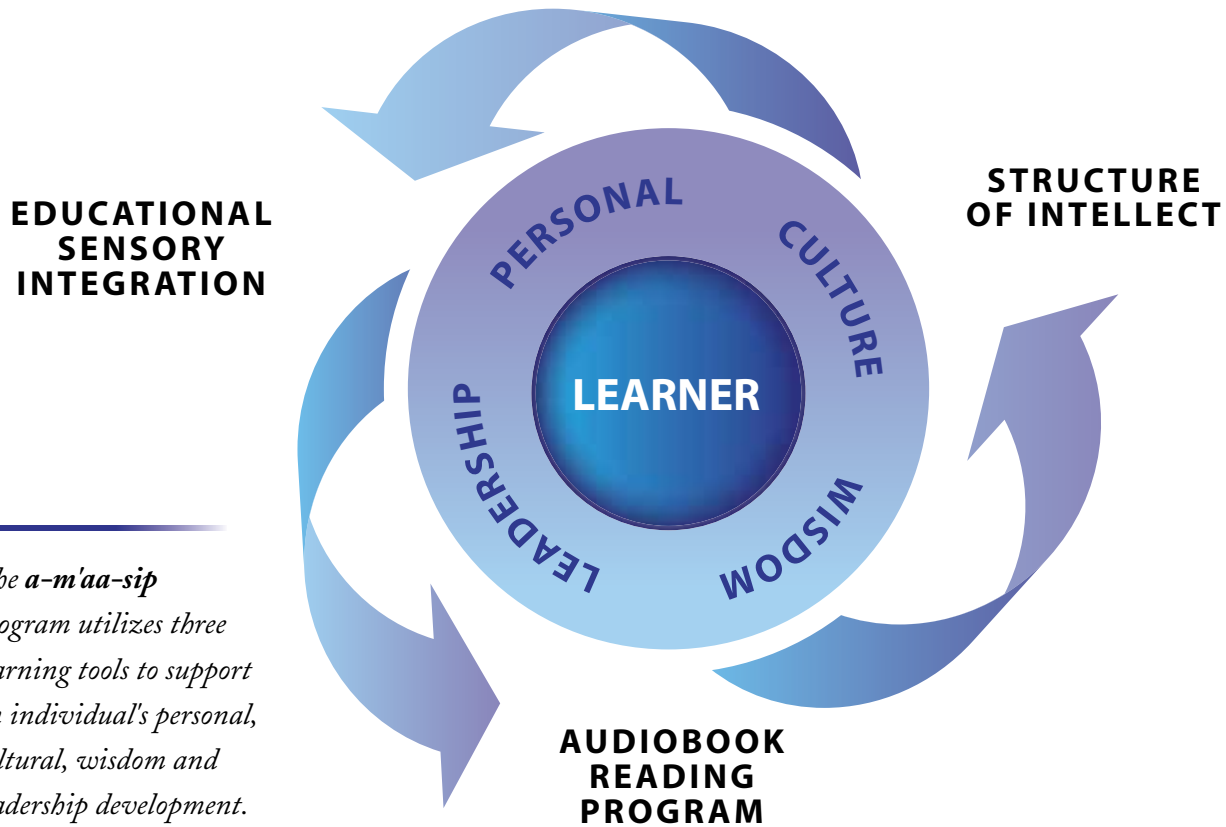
EDUCATIONAL SENSORY INTEGRATION

PERSONAL

CULTURE

LEARNER

LEADERSHIP

WISDOM

STRUCTURE OF INTELLECT

he **a-m'aa-sip** ogram utilizes three arning tools to support e individual's personal, ltural, wisdom and adership development.

AUDIOBOOK READING PROGRAM